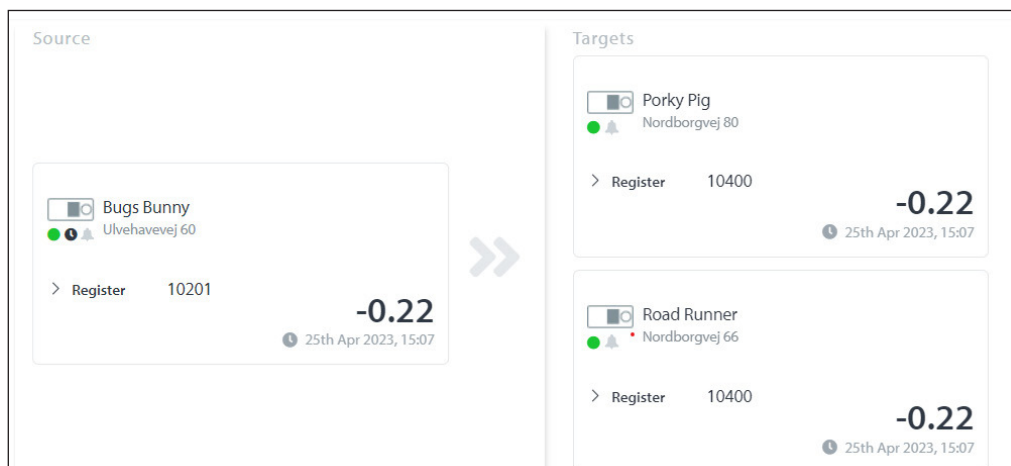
Source

Bugs Bunny
Ulvehavevej 60

Register 10201

-0.22
25th Apr 2023, 15:07

Targets

Porky Pig
Nordborgvej 80

Register 10400

-0.22
25th Apr 2023, 15:07

Road Runner
Nordborgvej 66

Register 10400

-0.22
25th Apr 2023, 15:07